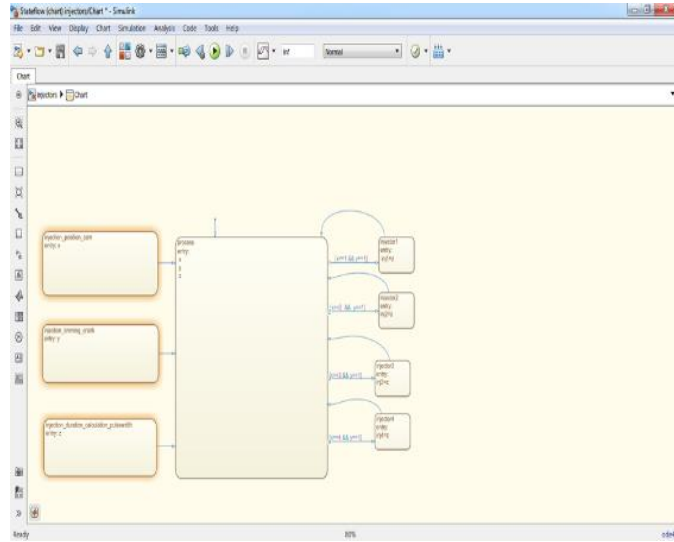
Stateflow (chart) injectors/Chart * - Simulink

File Edit View Display Chart Simulation Analysis Code Tools Help

inf

Normal

Chart

injectors ▸ Chart

injection_position_cam
entry: x

injection_timming_crank
entry: y

injection_duration_calculation_pulsewidth
entry: z

process
entry:
x
y
z

[x==1 && y==1]

[y==0 && z==1]

[x==0 && y==1]

[x==1 && y==1]

injector1
entry:
inj1=x

injector2
entry:
inj2=y

injector3
entry:
inj3=z

injector4
entry:
inj4=z

Ready

80%

ode